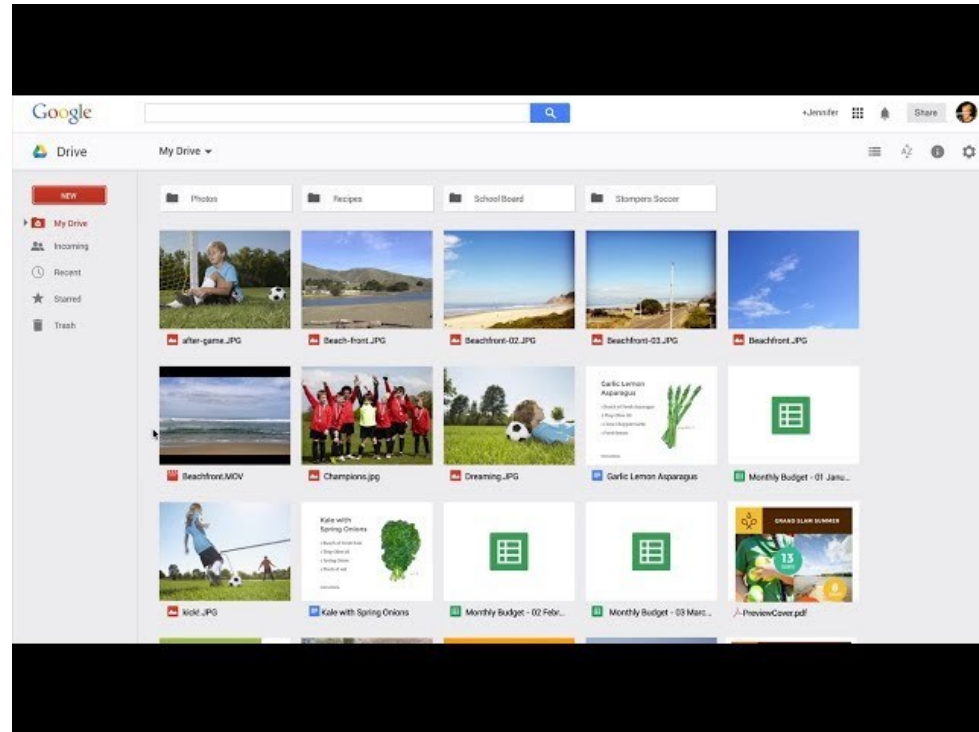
Google

+Jennifer

Share

Drive

My Drive

NEW

My Drive

Incoming

Recent

Starred

Trash

Photos

Recipes

School Board

Stompers Soccer

after-game.JPG

Beach-front.JPG

Beachfront-02.JPG

Beachfront-03.JPG

Beachfront.JPG

Beachfront.MOV

Champions.jpg

Dreaming.JPG

Garlic Lemon Asparagus

Garlic Lemon Asparagus

Monthly Budget - 01 Janu...

kick.JPG

Kale with Spring Onions

Kale with Spring Onions

Monthly Budget - 02 Febr...

Monthly Budget - 03 Marc...

GRAND SLAM SUMMER

13

PreviewCover.pdf